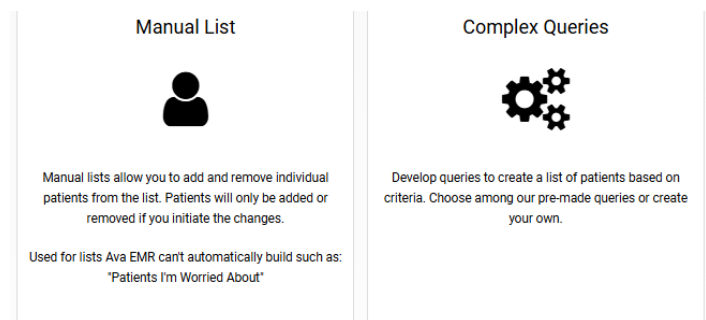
Manual List

Manual lists allow you to add and remove individual patients from the list. Patients will only be added or removed if you initiate the changes.

Used for lists Ava EMR can't automatically build such as: "Patients I'm Worried About"

Complex Queries

Develop queries to create a list of patients based on criteria. Choose among our pre-made queries or create your own.